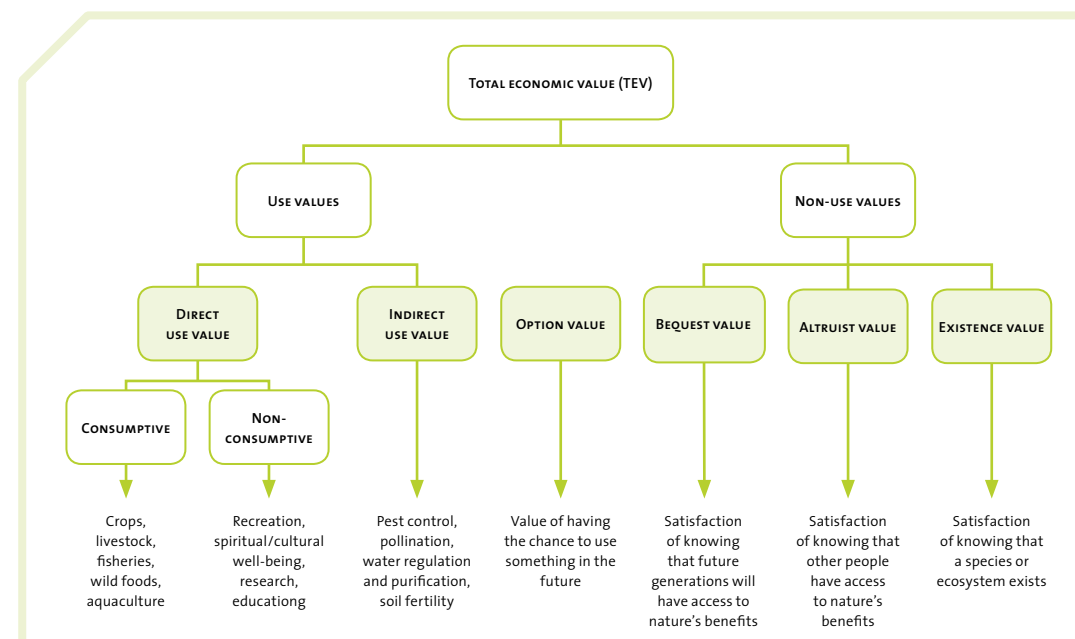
Total economic value (TEV)

Use values

Non-use values

Direct use value

Indirect use value

Option value

Bequest value

Altruist value

Existence value

Consumptive

Non-consumptive

Crops, livestock, fisheries, wild foods, aquaculture

Recreation, spiritual/cultural well-being, research, educationg

Pest control, pollination, water regulation and purification, soil fertility

Value of having the chance to use something in the future

Satisfaction of knowing that future generations will have access to nature's benefits

Satisfaction of knowing that other people have access to nature's benefits

Satisfaction of knowing that a species or ecosystem exists